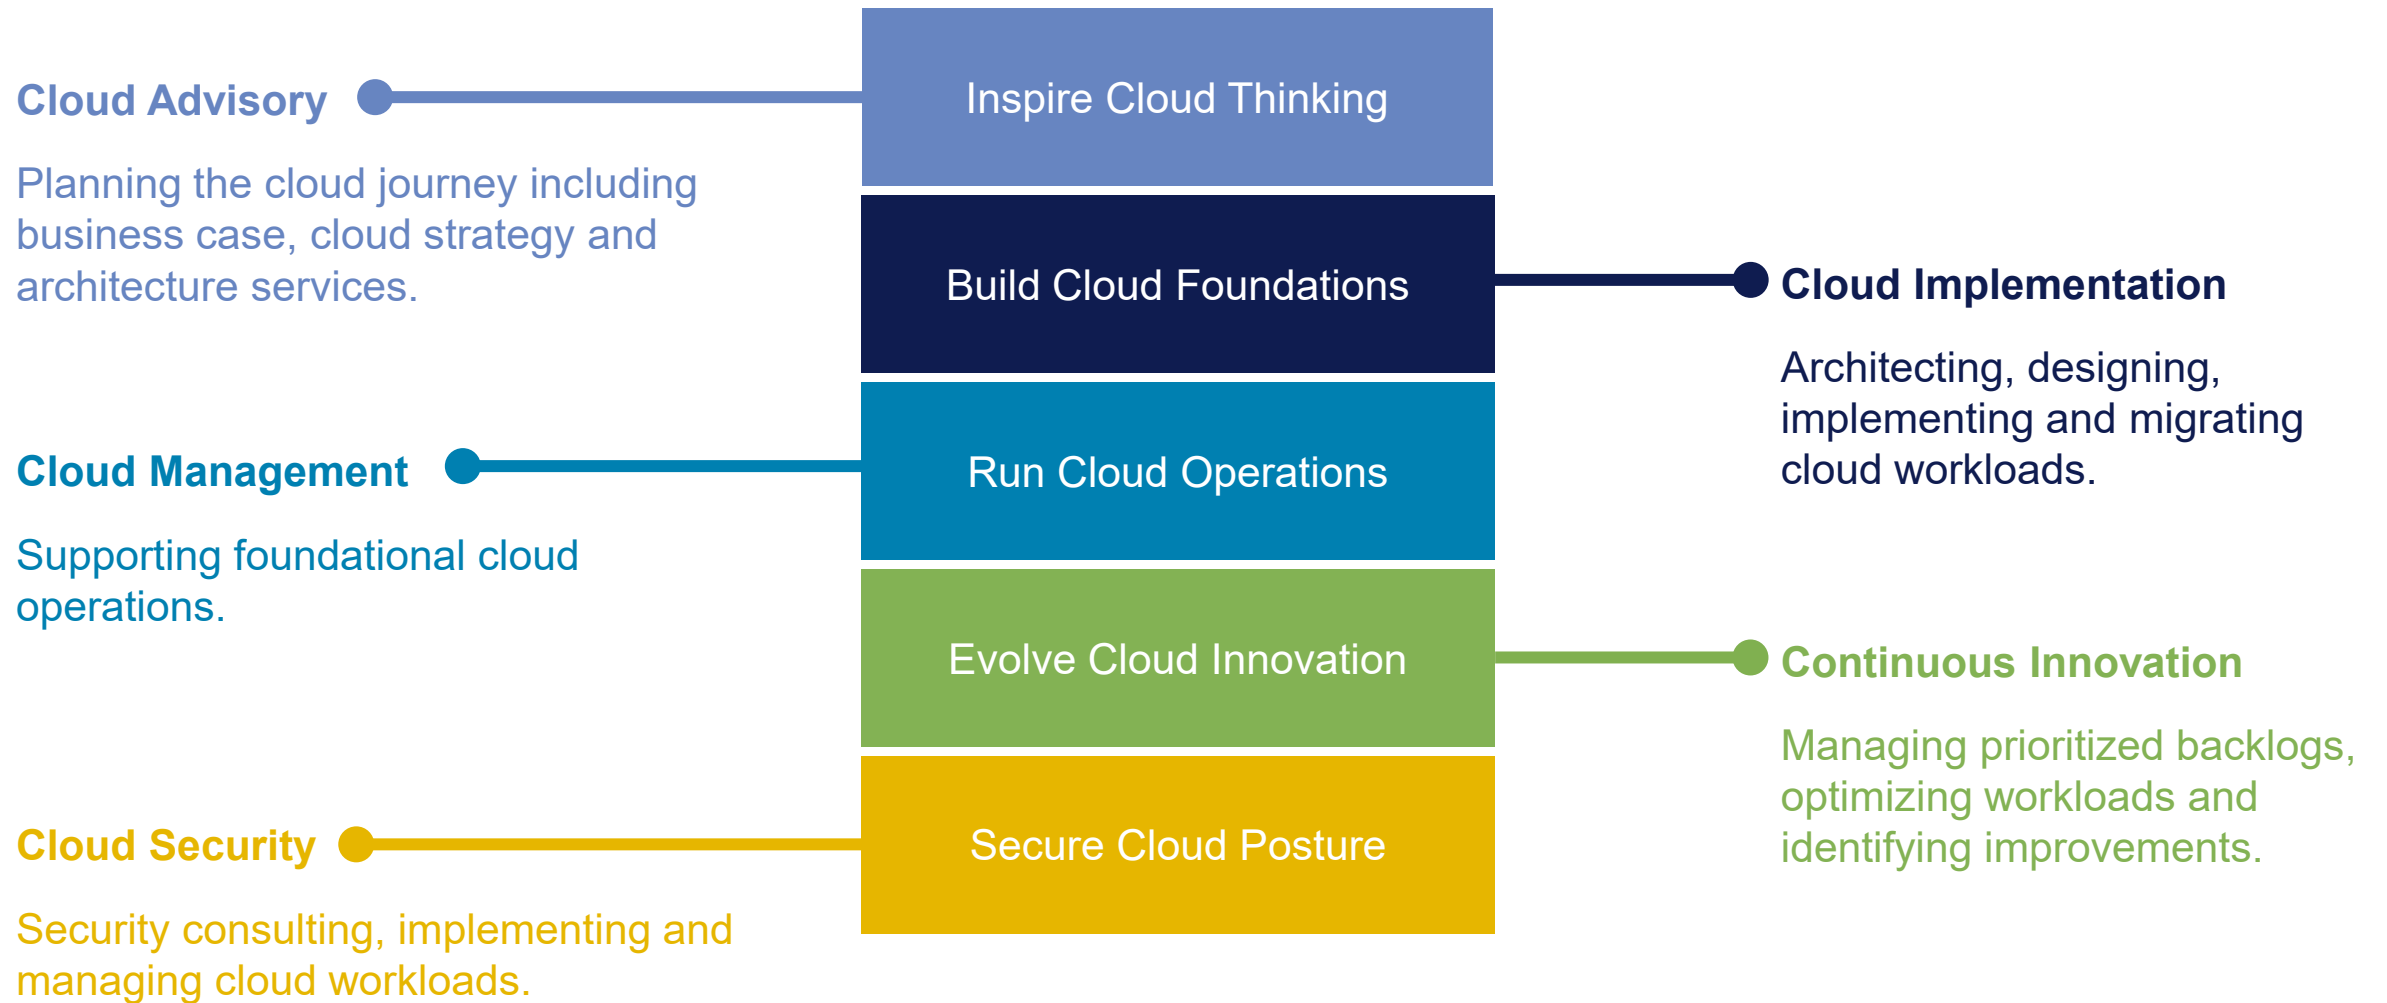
Cloud Advisory

Planning the cloud journey including business case, cloud strategy and architecture services.

Inspire Cloud Thinking

Build Cloud Foundations

Cloud Implementation

Architecting, designing, implementing and migrating cloud workloads.

Cloud Management

Supporting foundational cloud operations.

Run Cloud Operations

Evolve Cloud Innovation

Continuous Innovation

Managing prioritized backlogs, optimizing workloads and identifying improvements.

Cloud Security

Secure Cloud Posture

Security consulting, implementing and managing cloud workloads.